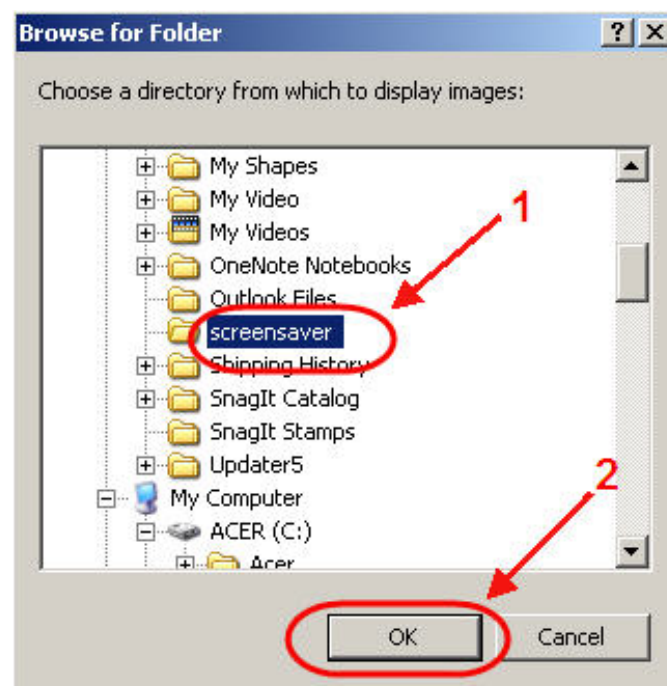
Browse for Folder

?

Choose a directory from which to display images:

My Shapes
My Video
My Videos
OneNote Notebooks
Outlook Files
screensaver
Shipping History
SnagIt Catalog
SnagIt Stamps
Updater5
My Computer
ACER (C:)
Acer

1

2

OK

Cancel